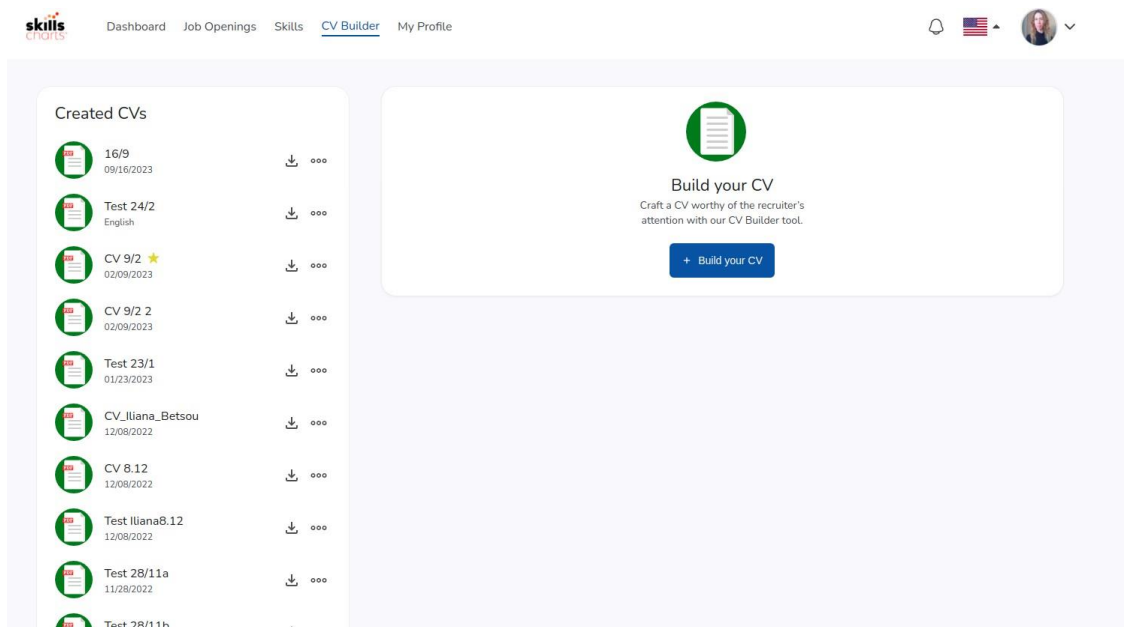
skills charts

Dashboard Job Openings Skills CV Builder My Profile

Created CVs

16/9
09/16/2023

Test 24/2
English

CV 9/2
02/09/2023

CV 9/2 2
02/09/2023

Test 23/1
01/23/2023

CV_Iliana_Betsou
12/08/2022

CV 8.12
12/08/2022

Test Iliana8.12
12/08/2022

Test 28/11a
11/28/2022

Test 28/11b

Build your CV
Craft a CV worthy of the recruiter's attention with our CV Builder tool.

+ Build your CV